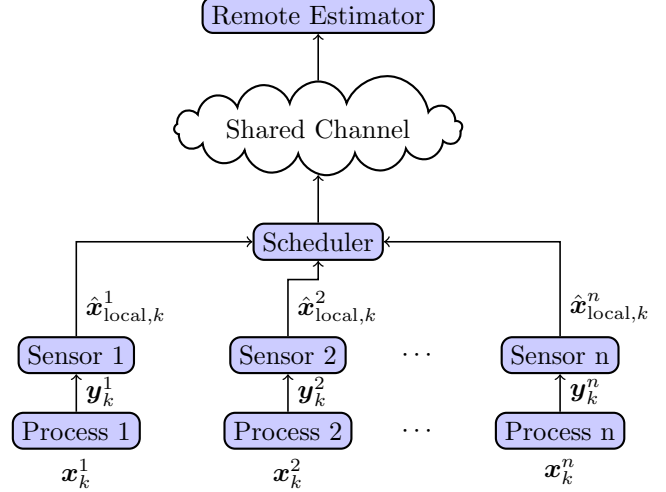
Remote Estimator

Shared Channel

Scheduler

$\hat{\boldsymbol{x}}^1_{\text{local},k}$

$\hat{\boldsymbol{x}}^2_{\text{local},k}$

$\hat{\boldsymbol{x}}^n_{\text{local},k}$

Sensor 1

Sensor 2

$\cdots$

Sensor n

$\boldsymbol{y}^1_k$

$\boldsymbol{y}^2_k$

$\boldsymbol{y}^n_k$

Process 1

Process 2

$\cdots$

Process n

$\boldsymbol{x}^1_k$

$\boldsymbol{x}^2_k$

$\boldsymbol{x}^n_k$